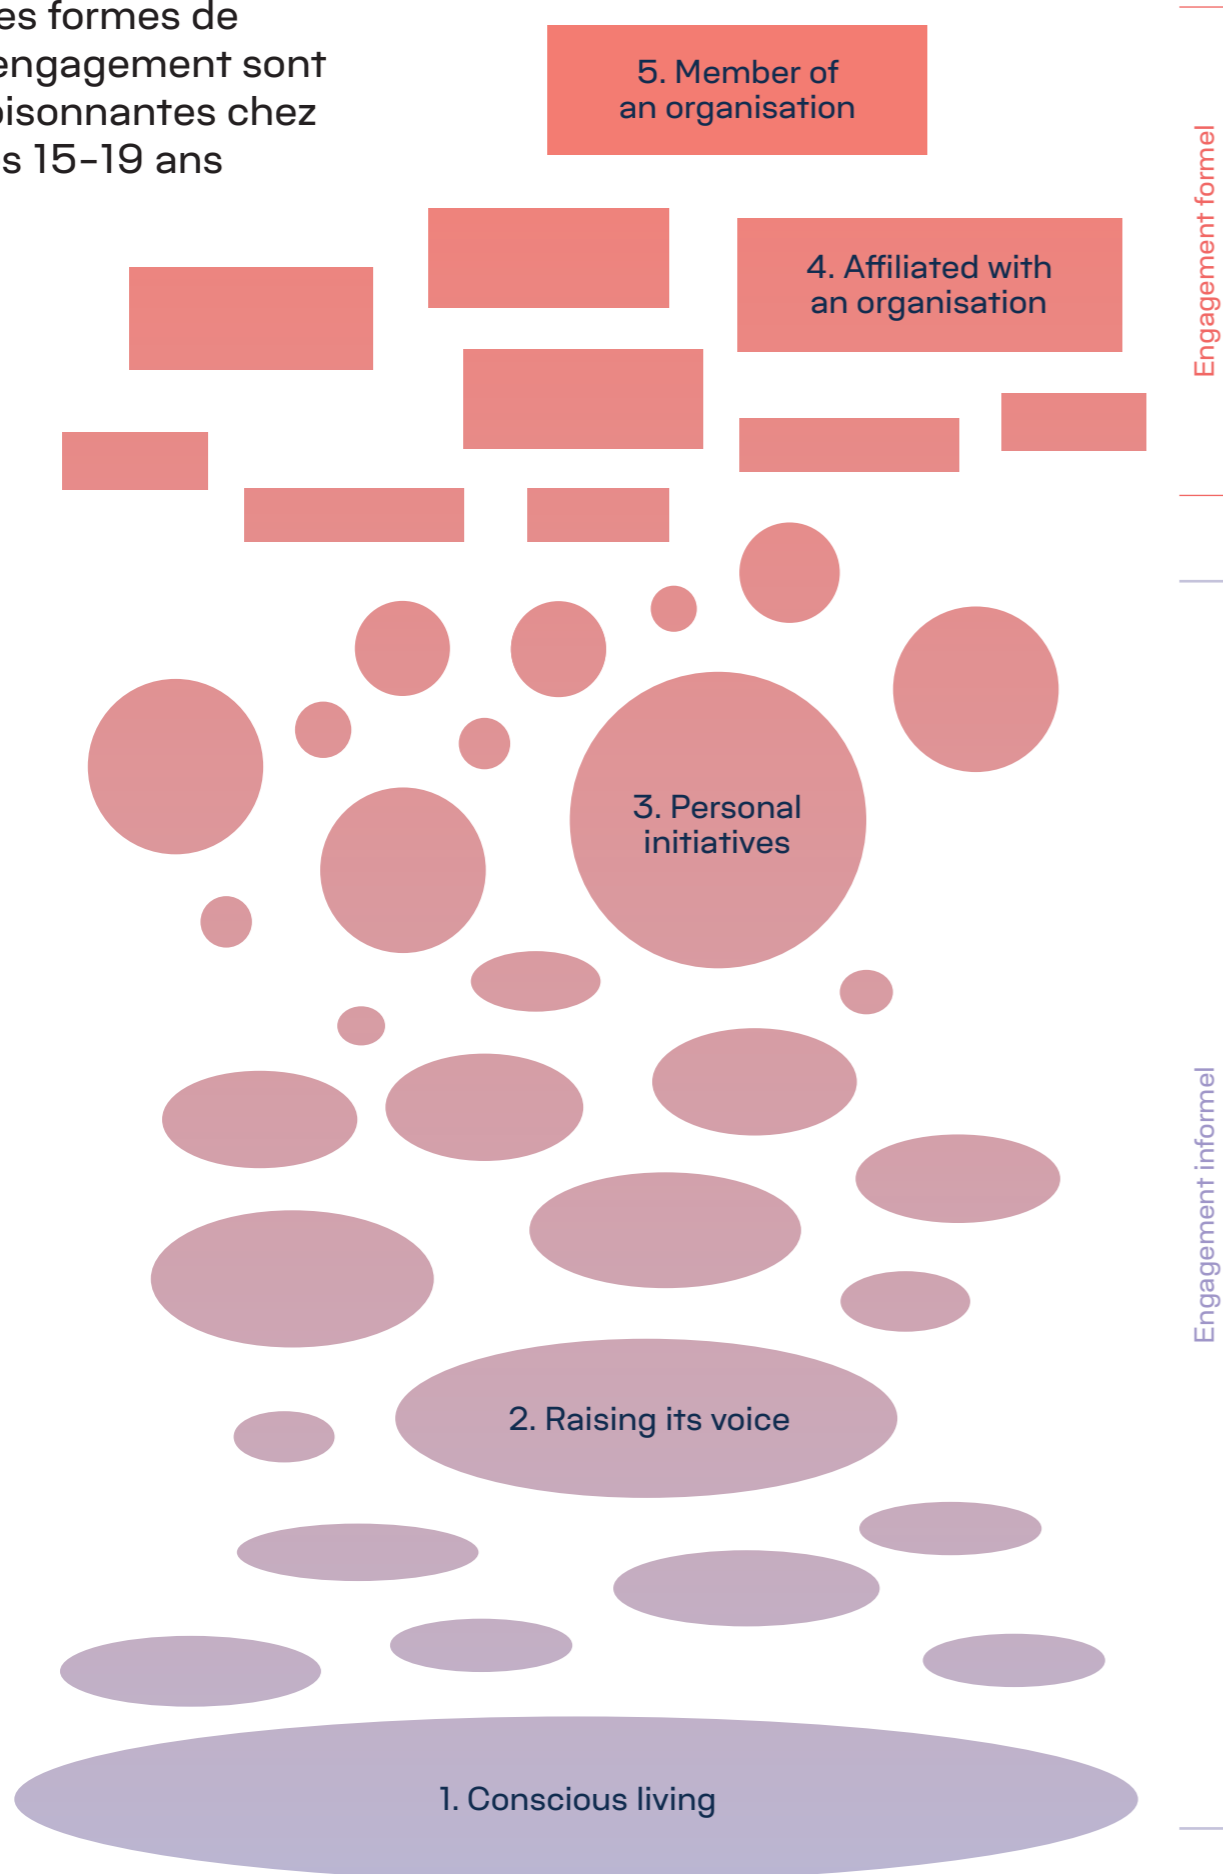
es formes de engagement sont bisonnantes chez s 15-19 ans

5. Member of an organisation

4. Affiliated with an organisation

Engagement formel

3. Personal initiatives

Engagement informel

2. Raising its voice

1. Conscious living